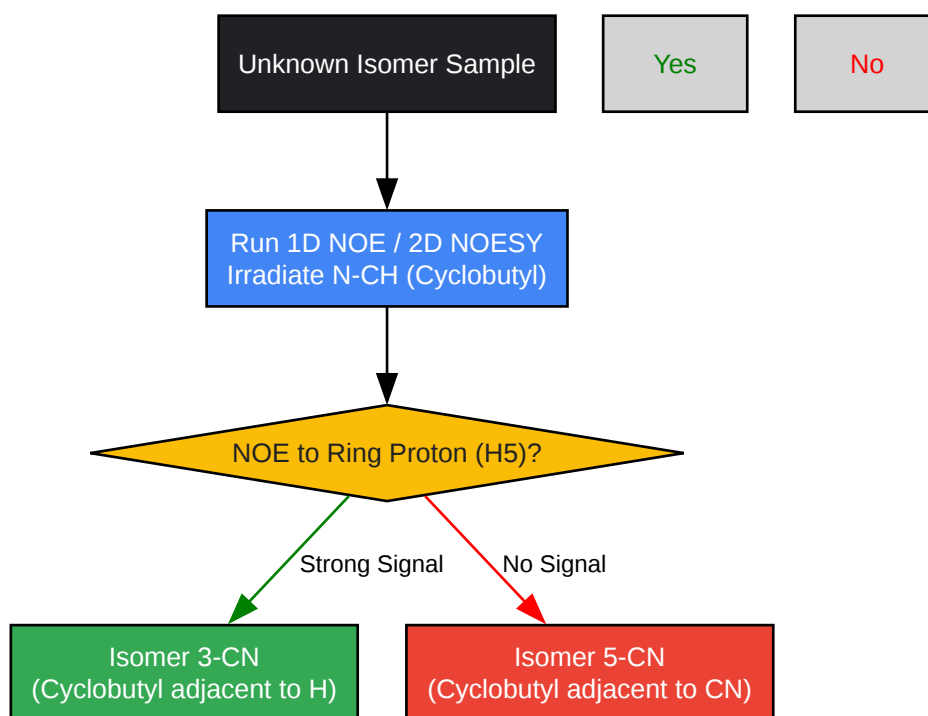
Unknown Isomer Sample

Yes

No

Run 1D NOE / 2D NOESY
Irradiate N-CH (Cyclobutyl)

NOE to Ring Proton (H5)?

Strong Signal

No Signal

Isomer 3-CN
(Cyclobutyl adjacent to H)

Isomer 5-CN
(Cyclobutyl adjacent to CN)